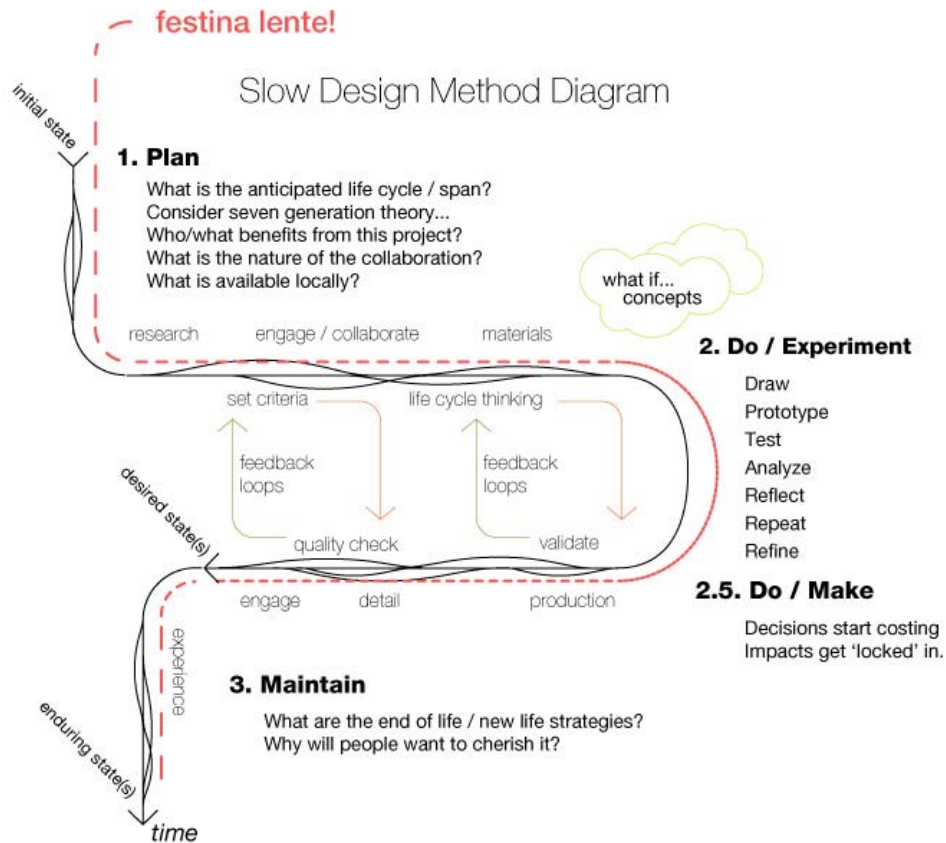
festina lente!

Slow Design Method Diagram

initial state

1. Plan

What is the anticipated life cycle / span?
Consider seven generation theory...
Who/what benefits from this project?
What is the nature of the collaboration?
What is available locally?

what if... concepts

research engage / collaborate materials

2. Do / Experiment

Draw
Prototype
Test
Analyze
Reflect
Repeat
Refine

set criteria life cycle thinking

feedback loops feedback loops

desired state(s)

quality check validate

engage detail production

2.5. Do / Make

Decisions start costing
Impacts get 'locked' in.

experience

3. Maintain

What are the end of life / new life strategies?
Why will people want to cherish it?

enduring state(s)

time